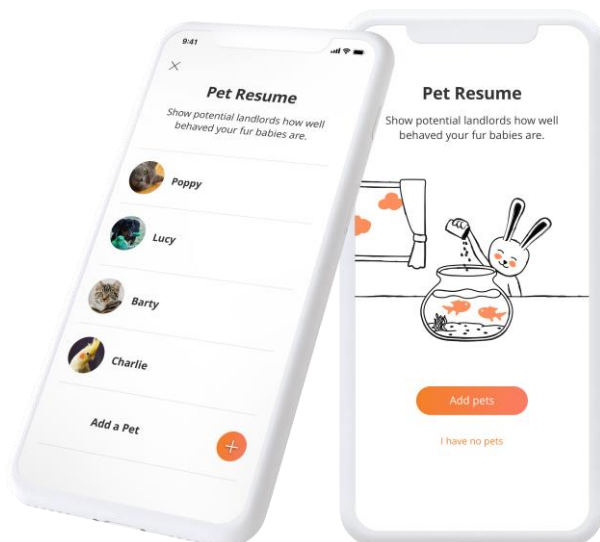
9:41

Pet Resume

Show potential landlords how well behaved your fur babies are.

Poppy

Lucy

Barty

Charlie

Add a Pet

+

Pet Resume

Show potential landlords how well behaved your fur babies are.

Add pets

I have no pets